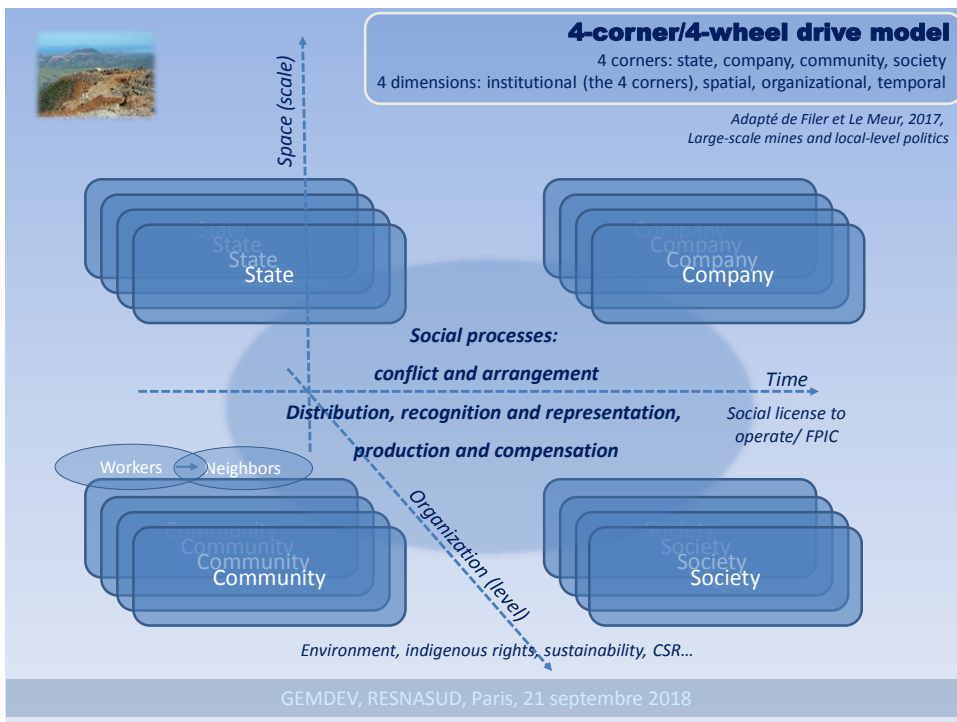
4-corner/4-wheel drive model

4 corners: state, company, community, society
4 dimensions: institutional (the 4 corners), spatial, organizational, temporal

Adapté de Filer et Le Meur, 2017, Large-scale mines and local-level politics

Space (scale)

State
State
State
State

Company
Company
Company
Company

Social processes:

conflict and arrangement

Time

Distribution, recognition and representation,

Social license to operate/ FPIC

production and compensation

Workers

Neighbors

Organization (level)

Community
Community
Community
Community

Society
Society
Society
Society

Environment, indigenous rights, sustainability, CSR…

GEMDEV, RESNASUD, Paris, 21 septembre 2018